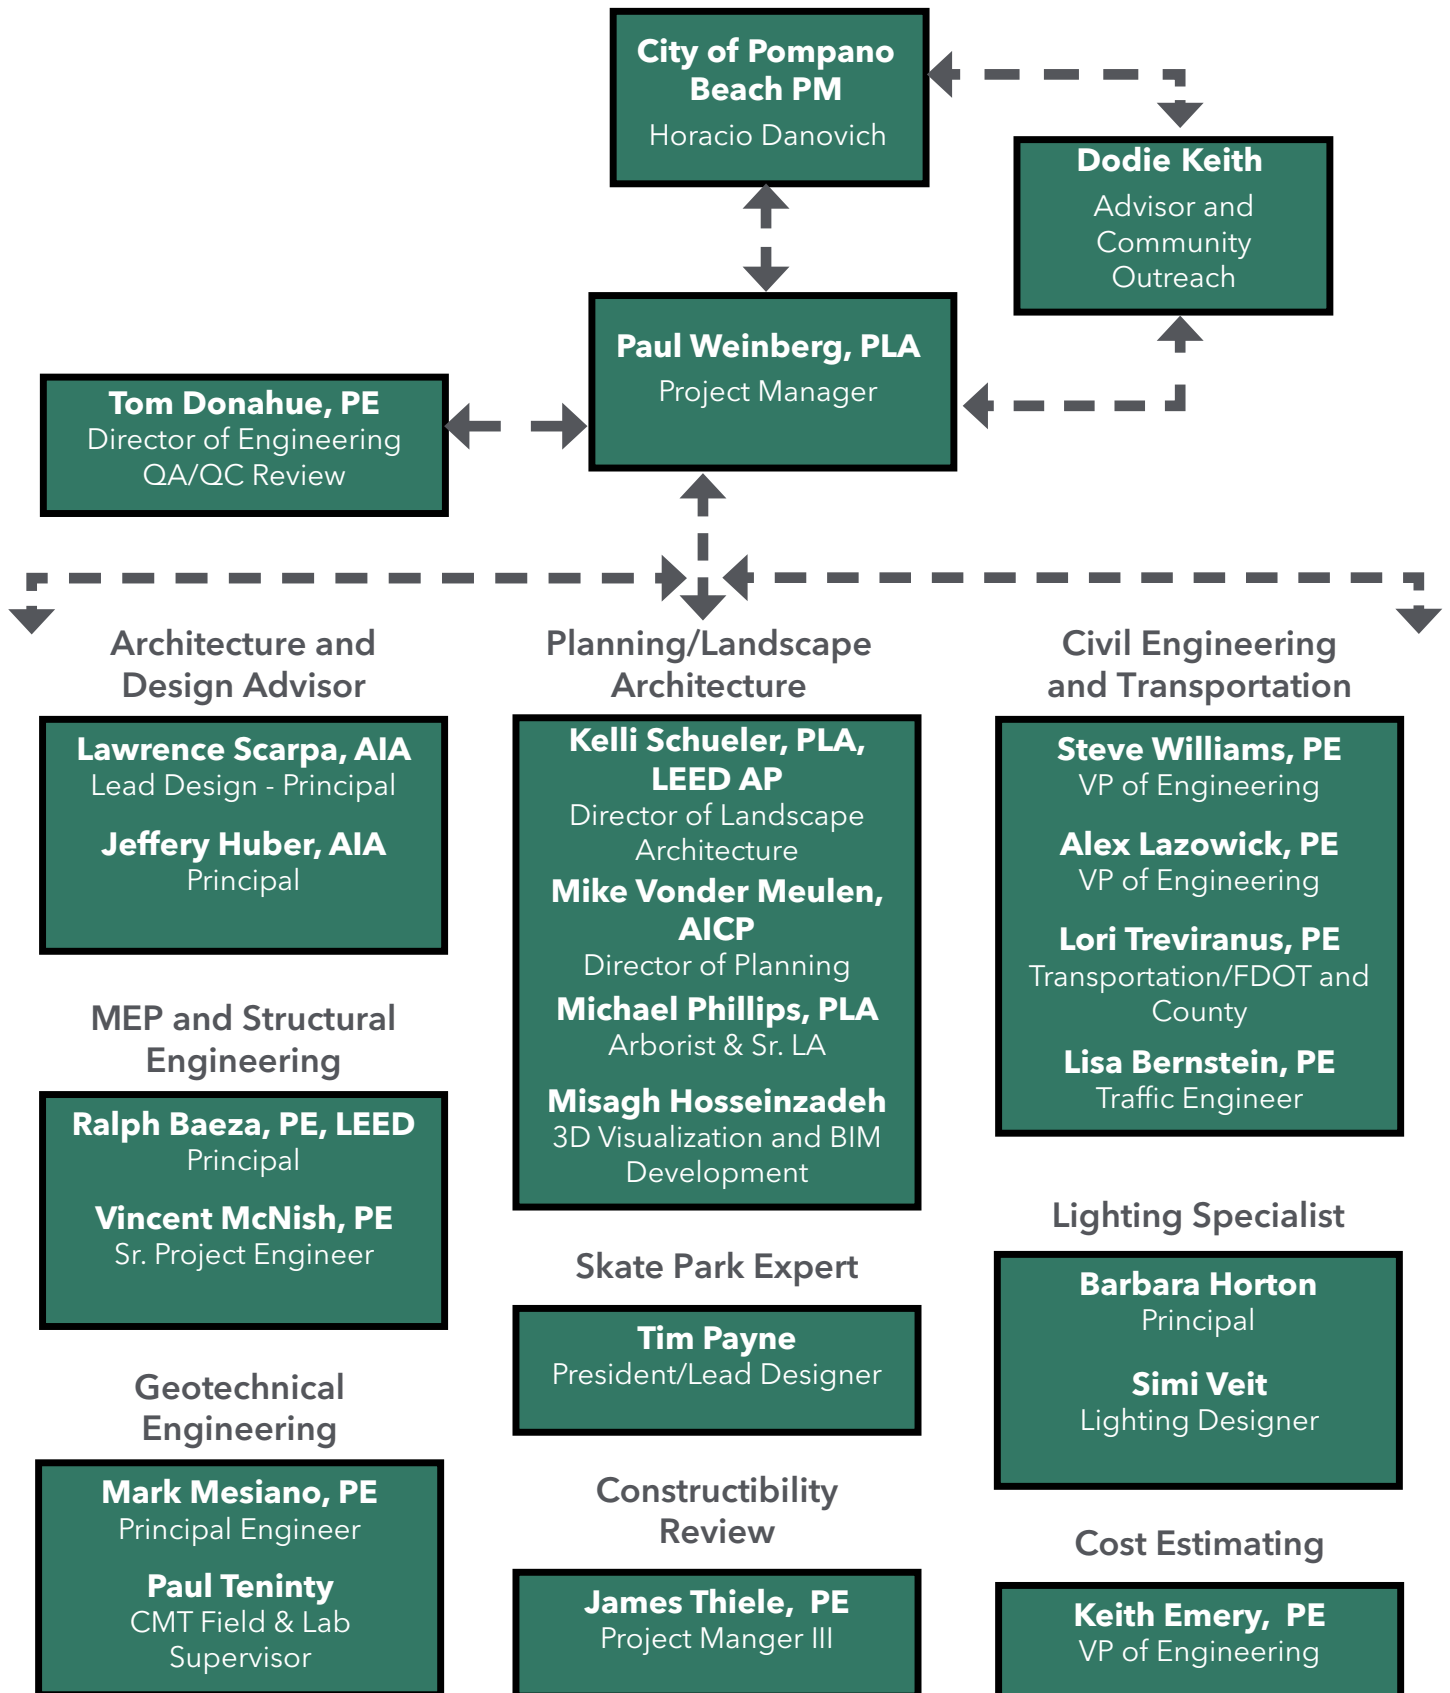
City of Pompano Beach PM
Horacio Danovich

Dodie Keith
Advisor and Community Outreach

Paul Weinberg, PLA
Project Manager

Tom Donahue, PE
Director of Engineering QA/QC Review

Architecture and Design Advisor

Lawrence Scarpa, AIA
Lead Design - Principal

Jeffery Huber, AIA
Principal

MEP and Structural Engineering

Ralph Baeza, PE, LEED
Principal

Vincent McNish, PE
Sr. Project Engineer

Geotechnical Engineering

Mark Mesiano, PE
Principal Engineer

Paul Teninty
CMT Field & Lab Supervisor

Planning/Landscape Architecture

Kelli Schueler, PLA, LEED AP
Director of Landscape Architecture

Mike Vonder Meulen, AICP
Director of Planning

Michael Phillips, PLA
Arborist & Sr. LA

Misagh Hosseinzadeh
3D Visualization and BIM Development

Skate Park Expert

Tim Payne
President/Lead Designer

Constructibility Review

James Thiele, PE
Project Manger III

Civil Engineering and Transportation

Steve Williams, PE
VP of Engineering

Alex Lazowick, PE
VP of Engineering

Lori Treviranus, PE
Transportation/FDOT and County

Lisa Bernstein, PE
Traffic Engineer

Lighting Specialist

Barbara Horton
Principal

Simi Veit
Lighting Designer

Cost Estimating

Keith Emery, PE
VP of Engineering